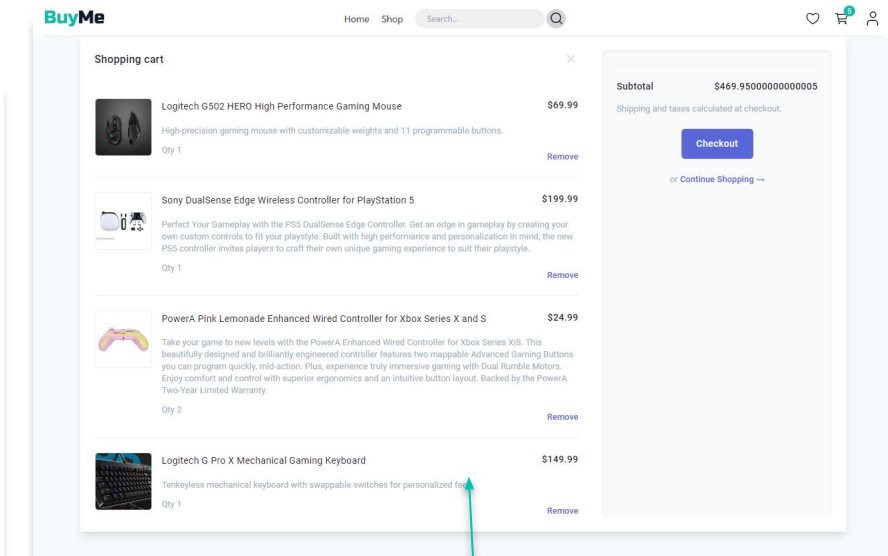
BuyMe

Home Shop Search...

5

Shopping cart

×

Logitech G502 HERO High Performance Gaming Mouse

$69.99

High-precision gaming mouse with customizable weights and 11 programmable buttons.

Qty 1

Remove

Sony DualSense Edge Wireless Controller for PlayStation 5

$199.99

Perfect Your Gameplay with the PS5 DualSense Edge Controller. Get an edge in gameplay by creating your own custom controls to fit your playstyle. Built with high performance and personalization in mind, the new PS5 controller invites players to craft their own unique gaming experience to suit their playstyle.

Qty 1

Remove

PowerA Pink Lemonade Enhanced Wired Controller for Xbox Series X and S

$24.99

Take your game to new levels with the PowerA Enhanced Wired Controller for Xbox Series X|S. This beautifully designed and brilliantly engineered controller features two mappable Advanced Gaming Buttons you can program quickly, mid-action. Plus, experience truly immersive gaming with Dual Rumble Motors. Enjoy comfort and control with superior ergonomics and an intuitive button layout. Backed by the PowerA Two-Year Limited Warranty.

Qty 2

Remove

Logitech G Pro X Mechanical Gaming Keyboard

$149.99

Tenkeyless mechanical keyboard with swappable switches for personalized fe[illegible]

Qty 1

Remove

Subtotal

$469.95000000000005

Shipping and taxes calculated at checkout.

Checkout

or Continue Shopping →